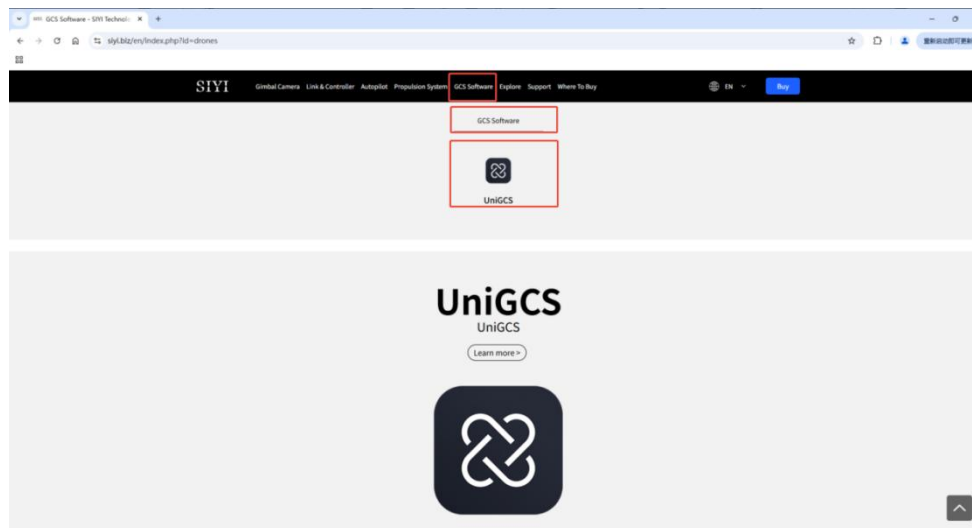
GCS Software - SIYI Technolo ×
+
siyi.biz/en/index.php?id=drones
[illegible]

SIYI Gimbal Camera Link & Controller Autopilot Propulsion System GCS Software Explore Support Where To Buy EN Buy

GCS Software

UniGCS

UniGCS
UniGCS
Learn more >